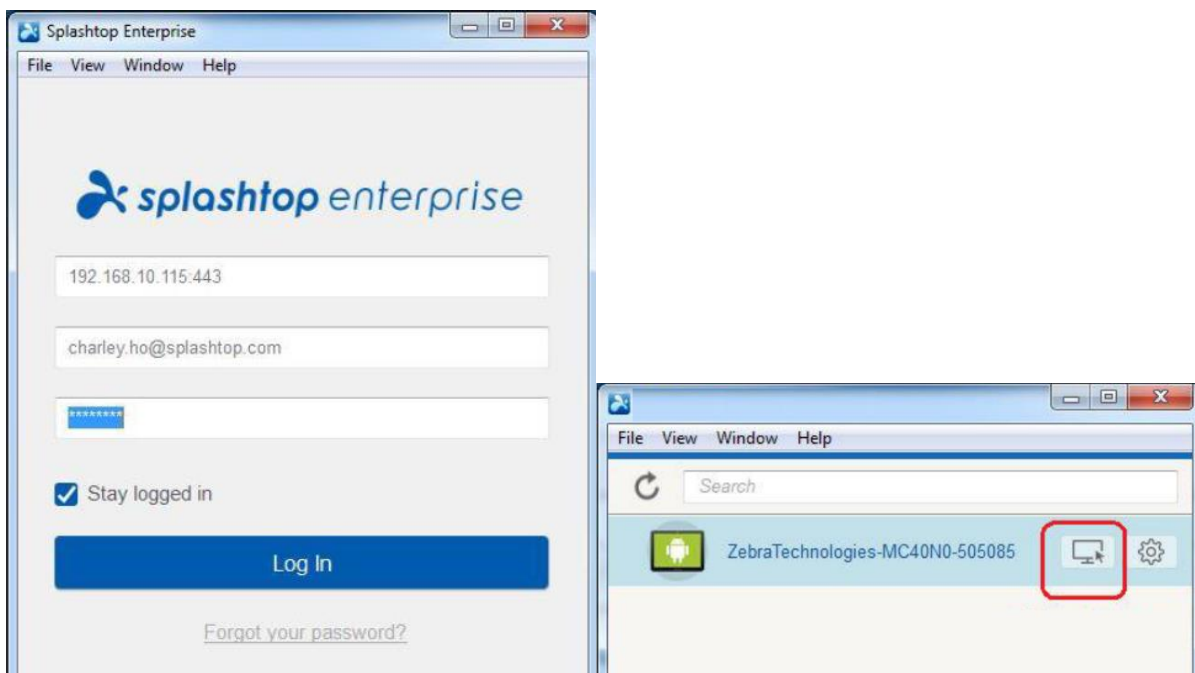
Splashtop Enterprise

File View Window Help

splashtop enterprise

192.168.10.115:443

charley.ho@splashtop.com

********

Stay logged in

Log In

Forgot your password?

File View Window Help

Search

ZebraTechnologies-MC40N0-505085